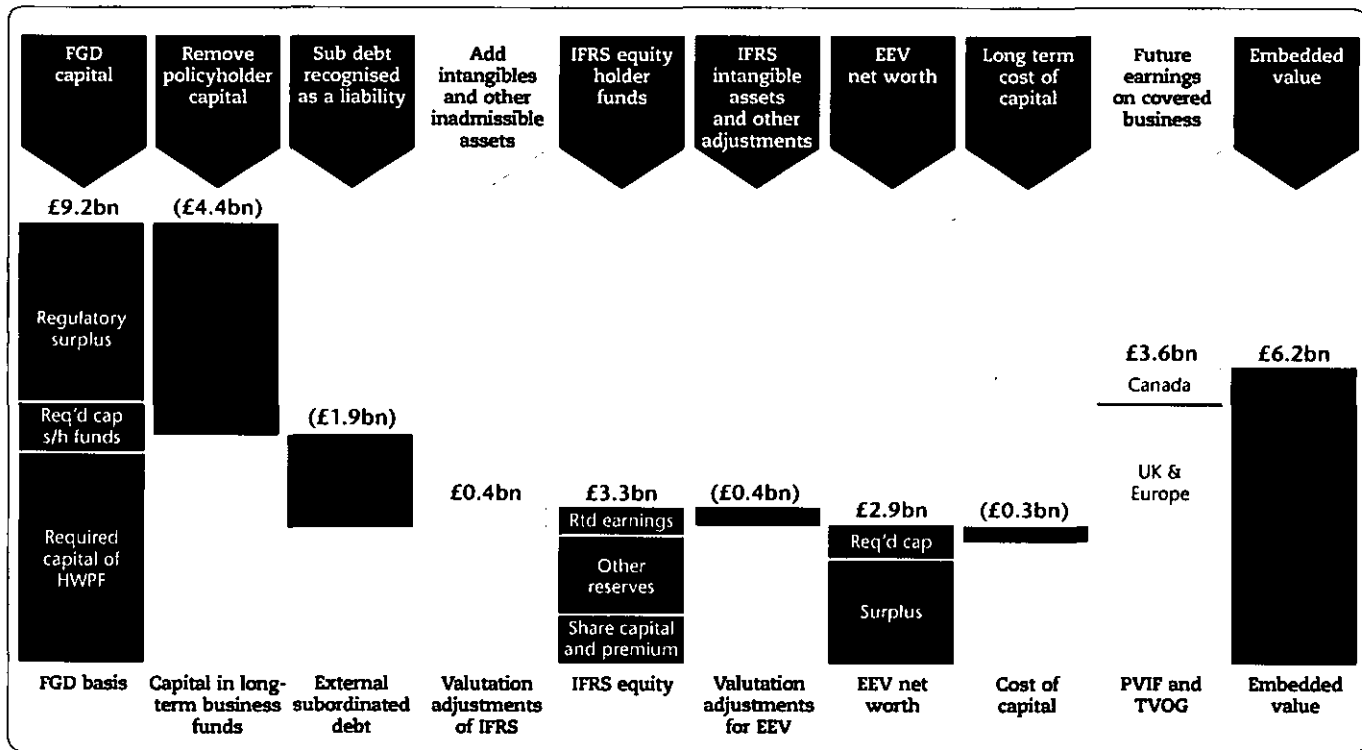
FGD capital

Remove policyholder capital

Sub debt recognised as a liability

Add intangibles and other inadmissible assets

IFRS equity holder funds

IFRS intangible assets and other adjustments

EEV net worth

Long term cost of capital

Future earnings on covered business

Embedded value

£9.2bn

(£4.4bn)

Regulatory surplus

Req'd cap s/h funds

Required capital of HWPF

(£1.9bn)

£0.4bn

£3.3bn

Rtd earnings

Other reserves

Share capital and premium

(£0.4bn)

£2.9bn

Req'd cap

Surplus

(£0.3bn)

£3.6bn

Canada

UK & Europe

£6.2bn

FGD basis

Capital in long-term business funds

External subordinated debt

Valutation adjustments of IFRS

IFRS equity

Valutation adjustments for EEV

EEV net worth

Cost of capital

PVIF and TVOG

Embedded value